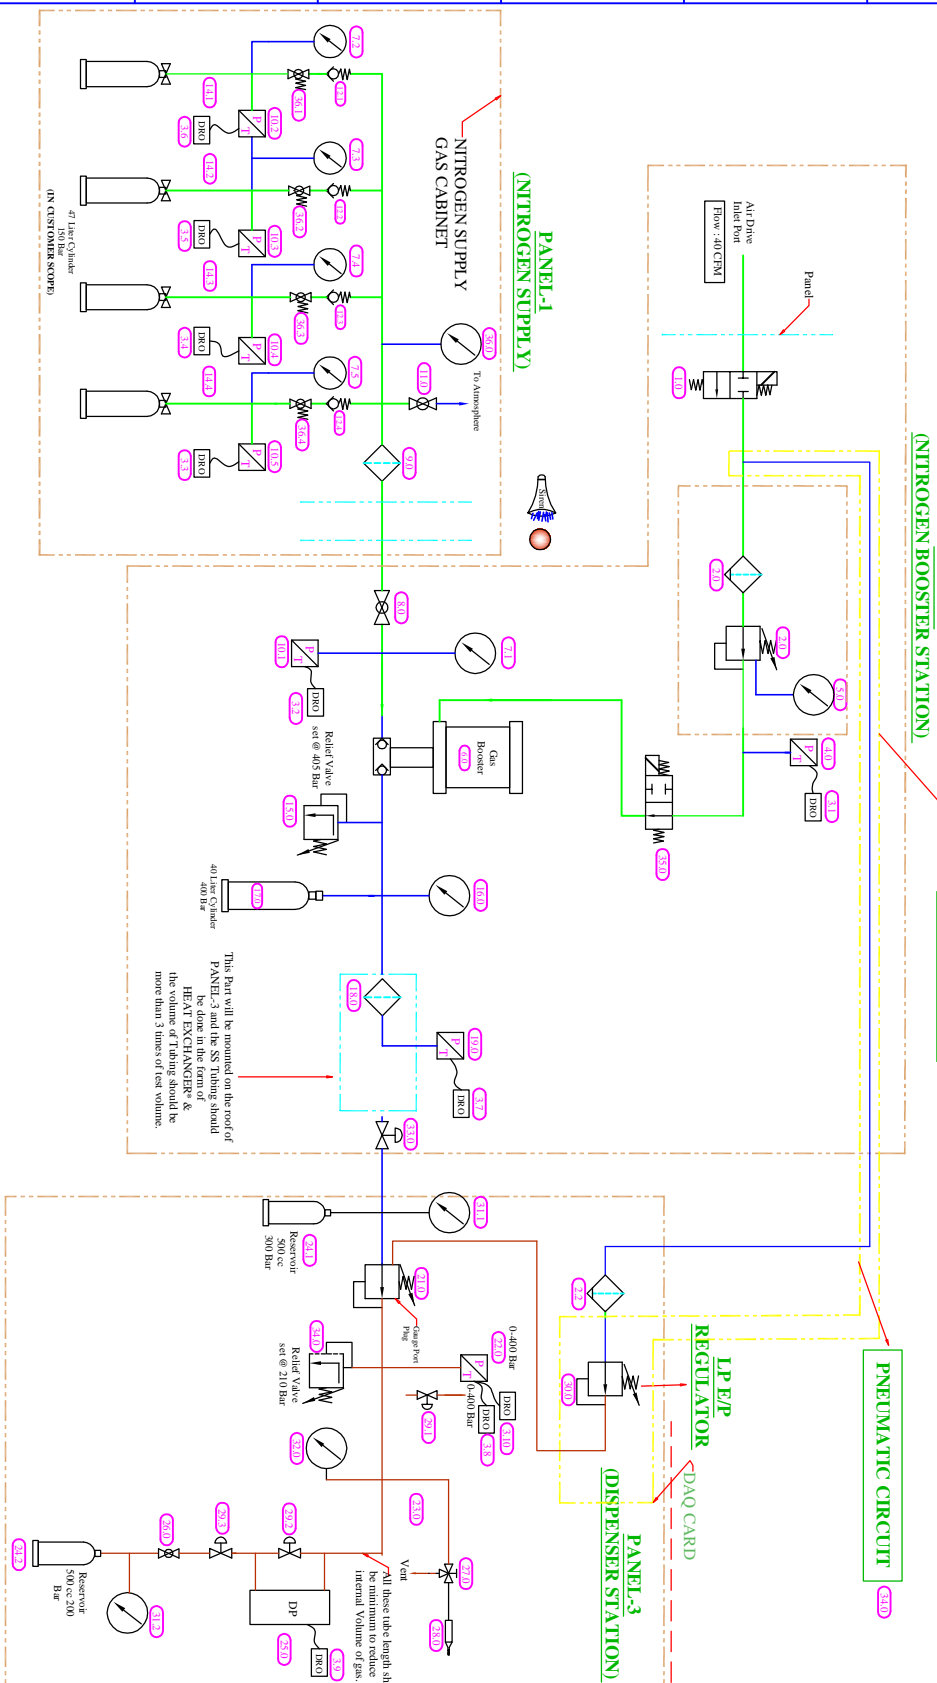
PANEL-1
(NITROGEN SUPPLY)
NITROGEN SUPPLY
GAS CABINET

7.2
7.3
7.4
7.5
14.1
14.2
14.3
14.4
36.1
36.2
36.3
36.4
12.1
12.2
12.3
12.4
10.2
10.3
10.4
10.5
3.6
3.5
3.4
3.3
DRO
DRO
DRO
DRO
P
T
56.0
11.0
To Atmosphere
9.0

47 Liter Cylinder
150 Bar
(IN CUSTOMER SCOPE)

Siren

Air Drive
Inlet Port
Flow : 40 CFM
Panel
1.0
(NITROGEN BOOSTER STATION)
2.0
2.0
5.0
4.0
DRO
3.1
35.0

8.0
7.1
10.1
DRO
3.2
Relief Valve
set @ 405 Bar
Gas
Booster
6.0
15.0
40 Liter Cylinder
400 Bar
17.0
16.0
18.0
19.0
DRO
3.7
33.0

This Part will be mounted on the roof of PANEL-3 and the SS Tubing should be done in the form of HEAT EXCHANGER* & the volume of Tubing should be more than 3 times of test volume.

31.1
Reservoir
500 cc
300 Bar
24.1
21.0
Gauge Port
Plug
0-400 Bar
22.0
DRO
3.10
34.0
Relief Valve
set @ 210 Bar
0-400 Bar
DRO
3.8
29.1
32.0
2.2
30.0
LP E/P
REGULATOR
DAQ CARD
PANEL-3
(DISPENSER STATION)
PNEUMATIC CIRCUIT
34.0

23.0
27.0
Vent
28.0
All these tube length sh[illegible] be minimum to reduce internal Volume of gas.
26.0
29.3
29.2
DP
25.0
DRO
3.9
24.2
Reservoir
500 cc 200
Bar
31.2